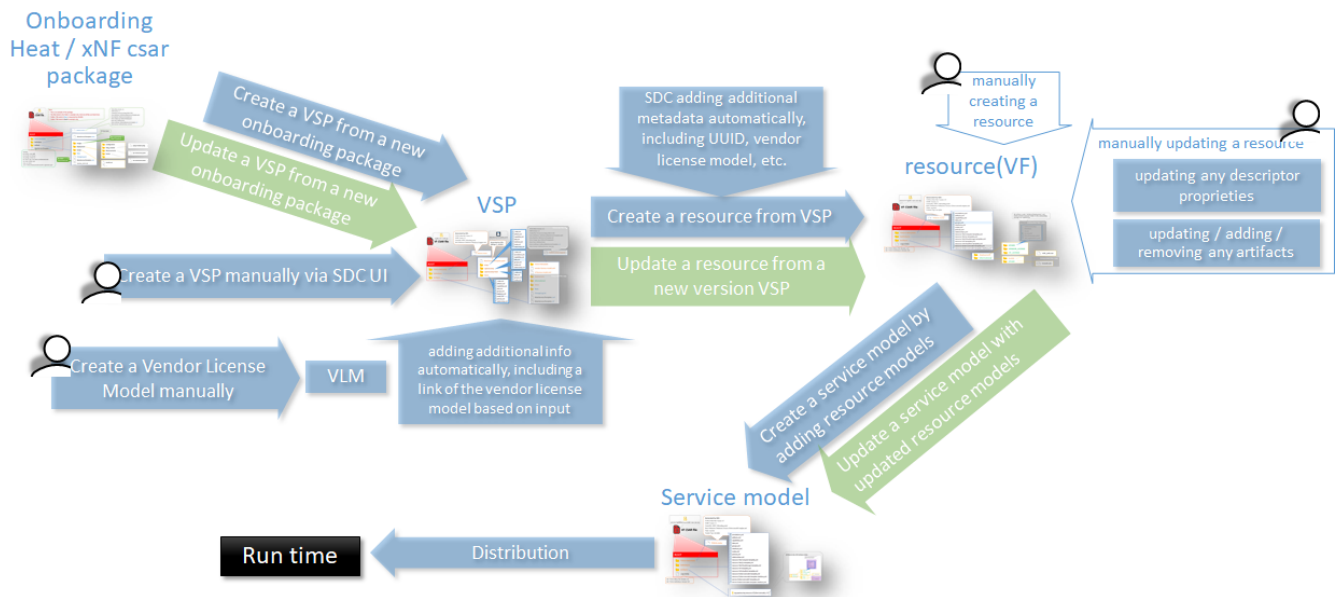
Onboarding Heat / xNF csar package

Create a VSP from a new onboarding package

Update a VSP from a new onboarding package

Create a VSP manually via SDC UI

Create a Vendor License Model manually

VLM

adding additional info automatically, including a link of the vendor license model based on input

VSP

SDC adding additional metadata automatically, including UUID, vendor license model, etc.

Create a resource from VSP

Update a resource from a new version VSP

manually creating a resource

resource(VF)

manually updating a resource

updating any descriptor proprieties

updating / adding / removing any artifacts

Create a service model by adding resource models

Update a service model with updated resource models

Service model

Distribution

Run time